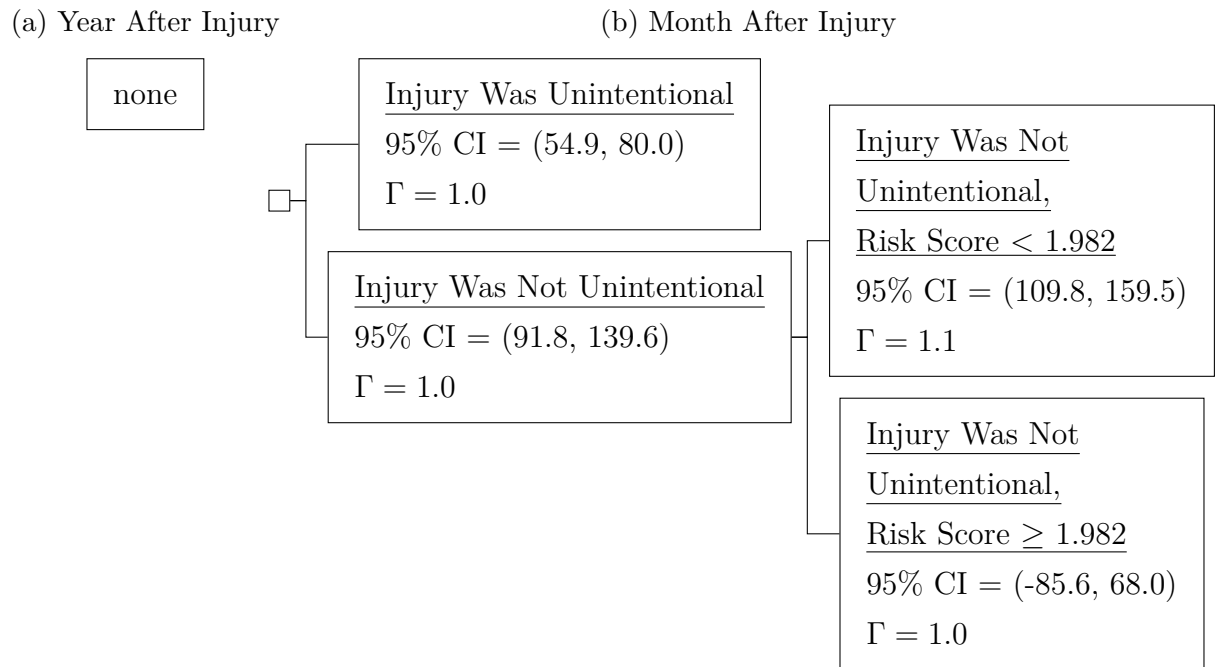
(a) Year After Injury

none

(b) Month After Injury

Injury Was Unintentional
95% CI = (54.9, 80.0)
$\Gamma = 1.0$

Injury Was Not Unintentional
95% CI = (91.8, 139.6)
$\Gamma = 1.0$

Injury Was Not Unintentional, Risk Score < 1.982
95% CI = (109.8, 159.5)
$\Gamma = 1.1$

Injury Was Not Unintentional, Risk Score $\geq$ 1.982
95% CI = (-85.6, 68.0)
$\Gamma = 1.0$